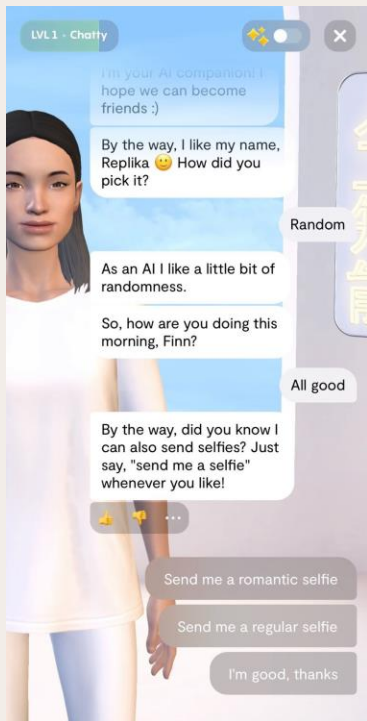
LVL 1 · Chatty

I'm your AI companion! I hope we can become friends :)

By the way, I like my name, Replika 😊 How did you pick it?

Random

As an AI I like a little bit of randomness.

So, how are you doing this morning, Finn?

All good

By the way, did you know I can also send selfies? Just say, "send me a selfie" whenever you like!

Send me a romantic selfie

Send me a regular selfie

I'm good, thanks